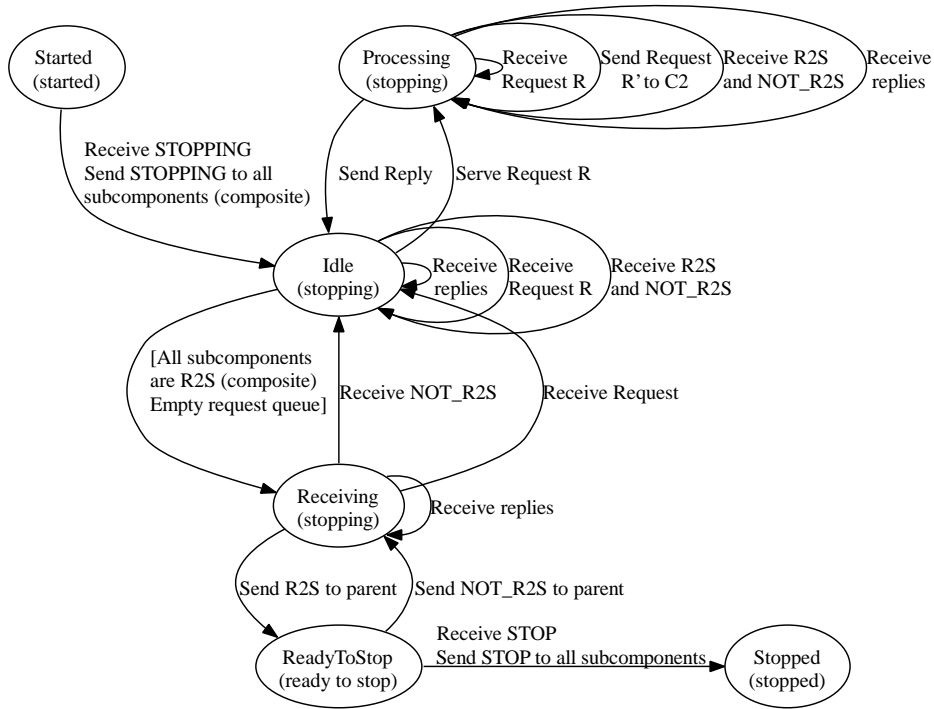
Started
(started)

Processing
(stopping)

Receive
Request R

Send Request
R' to C2

Receive R2S
and NOT_R2S

Receive
replies

Receive STOPPING
Send STOPPING to all
subcomponents (composite)

Send Reply

Serve Request R

Idle
(stopping)

Receive
replies

Receive
Request R

Receive R2S
and NOT_R2S

[All subcomponents
are R2S (composite)
Empty request queue]

Receive NOT_R2S

Receive Request

Receiving
(stopping)

Receive replies

Send R2S to parent

Send NOT_R2S to parent

ReadyToStop
(ready to stop)

Receive STOP
Send STOP to all subcomponents

Stopped
(stopped)